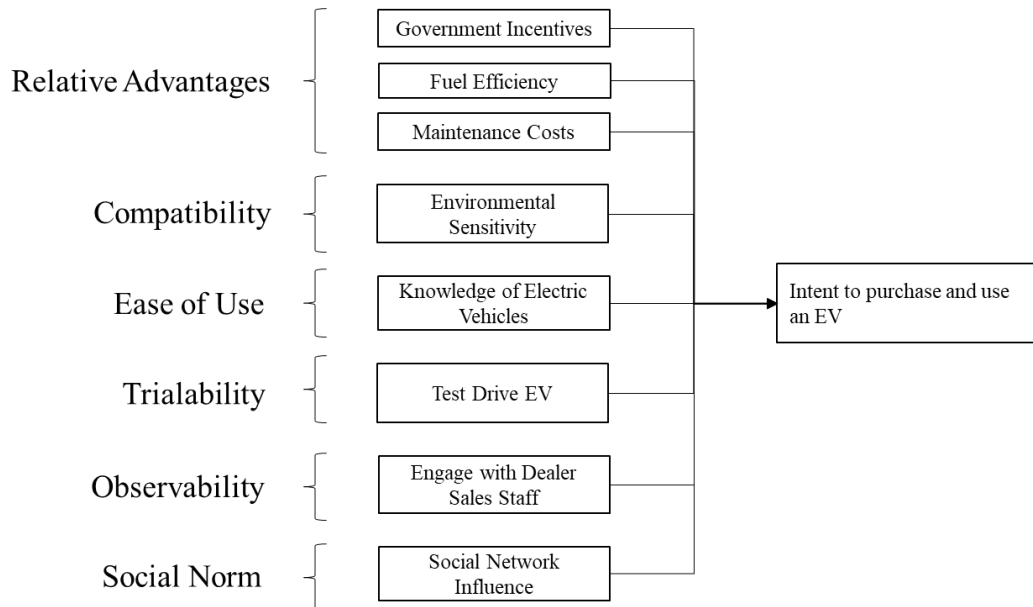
Relative Advantages

Government Incentives

Fuel Efficiency

Maintenance Costs

Compatibility

Environmental Sensitivity

Ease of Use

Knowledge of Electric Vehicles

Trialability

Test Drive EV

Observability

Engage with Dealer Sales Staff

Social Norm

Social Network Influence

Intent to purchase and use an EV